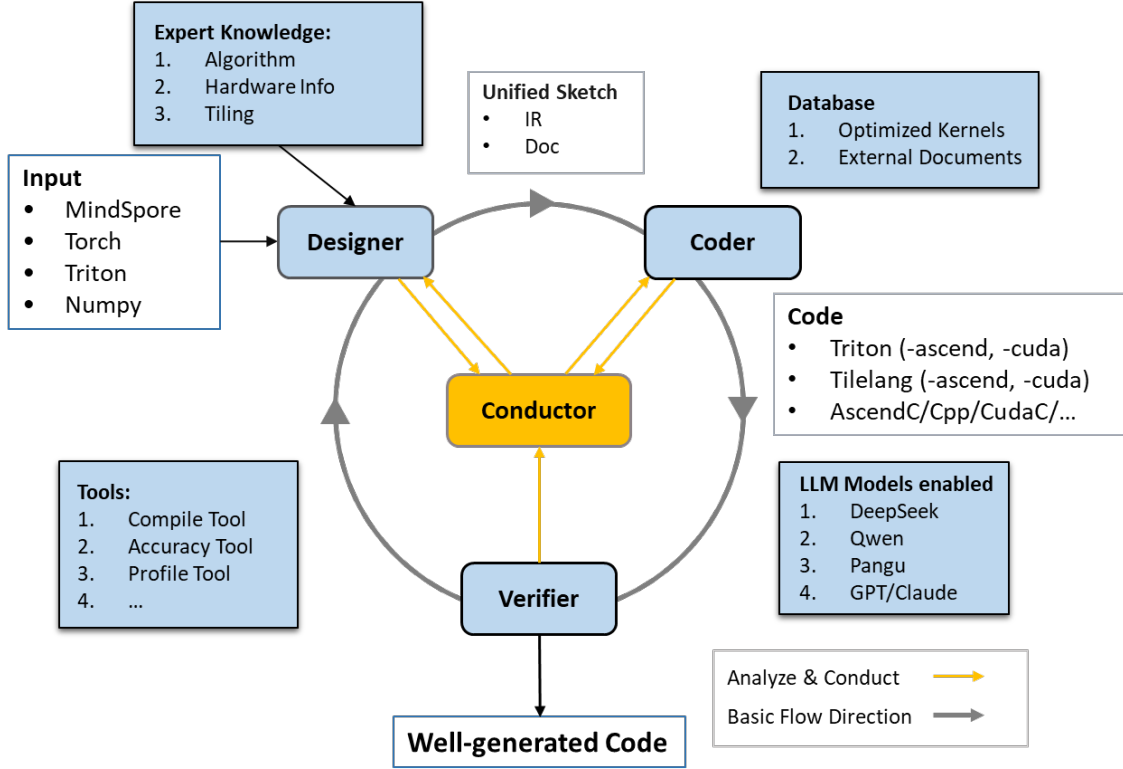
Expert Knowledge:
1. Algorithm
2. Hardware Info
3. Tiling

Unified Sketch
• IR
• Doc

Database
1. Optimized Kernels
2. External Documents

Input
• MindSpore
• Torch
• Triton
• Numpy

Designer

Coder

Code
• Triton (-ascend, -cuda)
• Tilelang (-ascend, -cuda)
• AscendC/Cpp/CudaC/...

Conductor

Tools:
1. Compile Tool
2. Accuracy Tool
3. Profile Tool
4. ...

LLM Models enabled
1. DeepSeek
2. Qwen
3. Pangu
4. GPT/Claude

Verifier

Analyze & Conduct
Basic Flow Direction

Well-generated Code